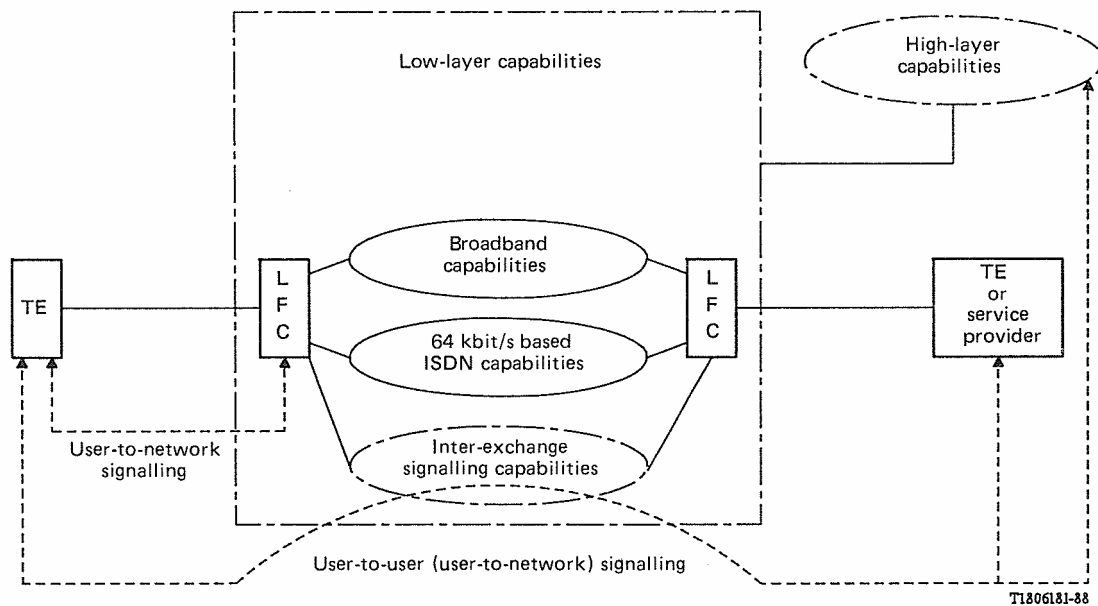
Low-layer capabilities

High-layer capabilities

TE

L F C

Broadband capabilities

64 kbit/s based ISDN capabilities

Inter-exchange signalling capabilities

L F C

TE or service provider

User-to-network signalling

User-to-user (user-to-network) signalling

T1806181-88